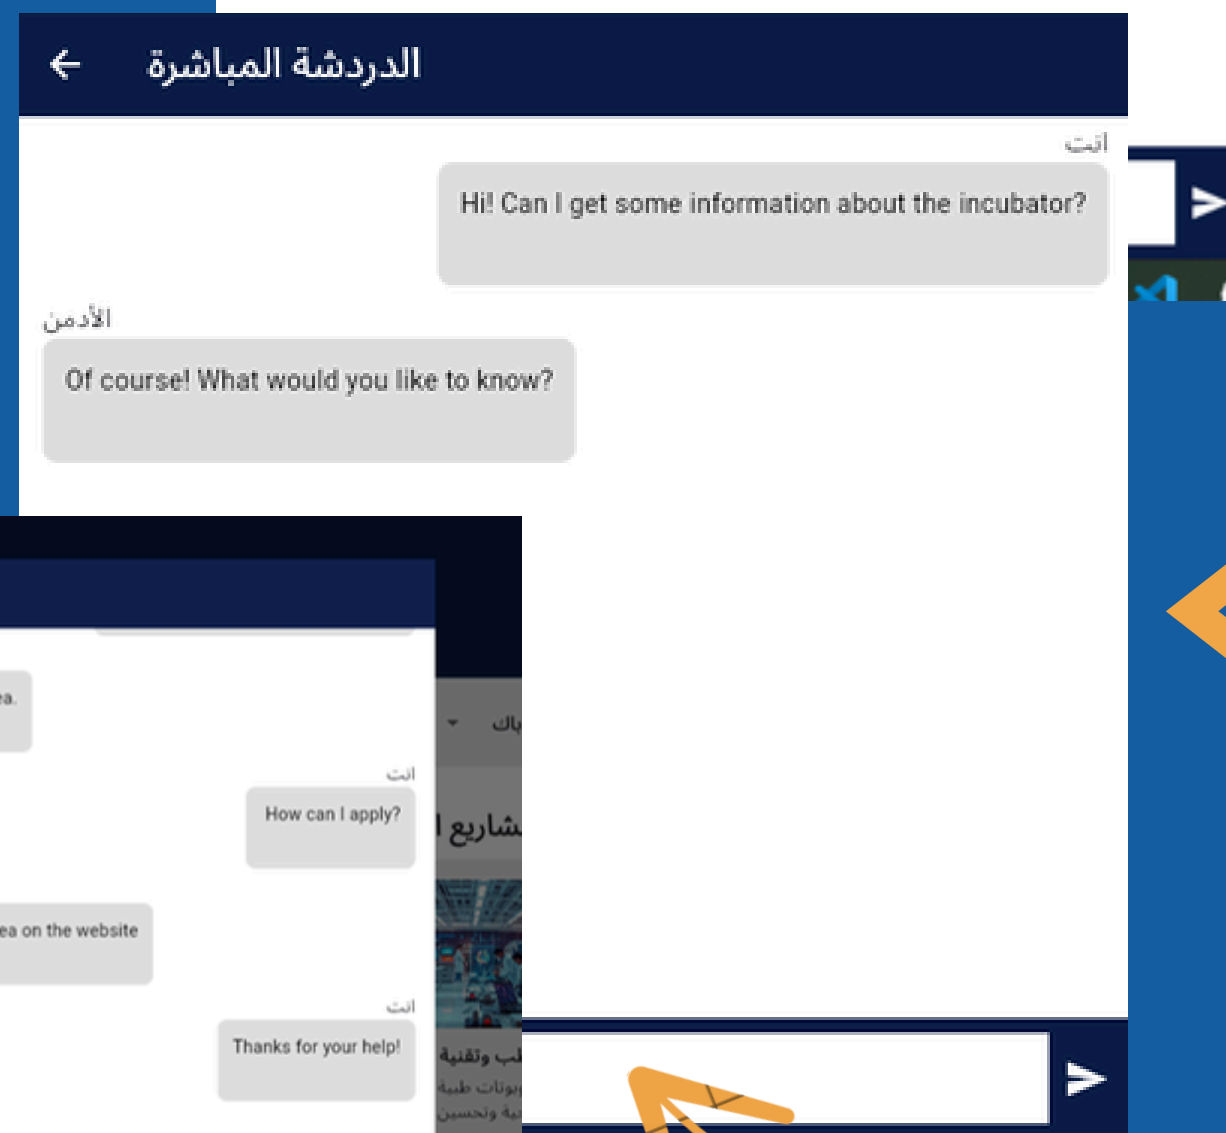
الدردشة المباشرة

انت

Hi! Can I get some information about the incubator?

الأدمن

Of course! What would you like to know?

ea.

انت

How can I apply?

ea on the website

انت

Thanks for your help!

باك

شاريع ا

طب وتقنية

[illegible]